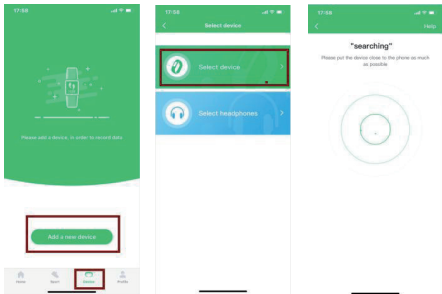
17:59

Please add a device, in order to record data

Add a new device

Home Sport Device Profile

17:58

Select device

Select device

Select headphones

17:58

Help

"searching"

Please put the device close to the phone as much as possible